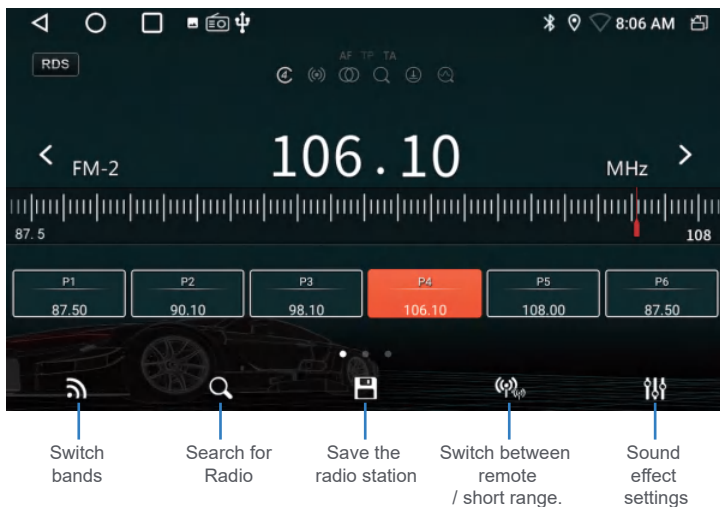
8:06 AM

RDS

AF TP TA

< FM-2 106.10 MHz >

87.5 108

| P1 | P2 | P3 | P4 | P5 | P6 |
|---|---|---|---|---|---|
| 87.50 | 90.10 | 98.10 | 106.10 | 108.00 | 87.50 |

Switch bands

Search for Radio

Save the radio station

Switch between remote / short range.

Sound effect settings